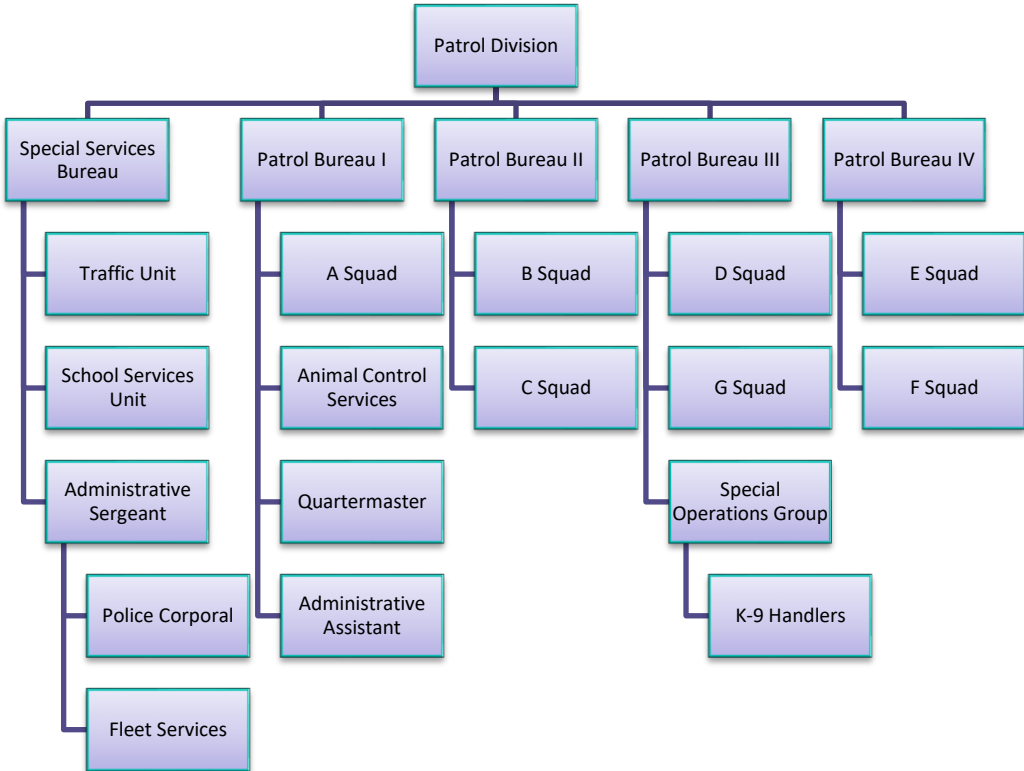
Patrol Division

Special Services Bureau

Traffic Unit

School Services Unit

Administrative Sergeant

Police Corporal

Fleet Services

Patrol Bureau I

A Squad

Animal Control Services

Quartermaster

Administrative Assistant

Patrol Bureau II

B Squad

C Squad

Patrol Bureau III

D Squad

G Squad

Special Operations Group

K-9 Handlers

Patrol Bureau IV

E Squad

F Squad